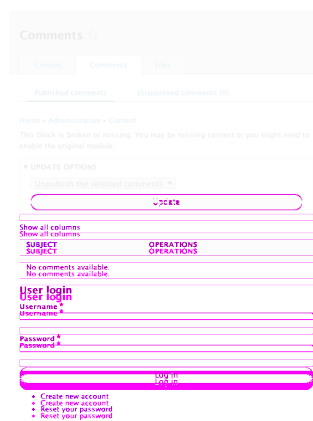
Comments

Content Comments Files

Published comments Unapproved comments (0)

Home » Administration » Content

This block is broken or missing. You may be missing content or you might need to enable the original module.

▾ UPDATE OPTIONS

Unpublish the selected comments

Update

Show all columns
Show all columns

| SUBJECT | OPERATIONS |
|---|---|
| SUBJECT | OPERATIONS |
| No comments available. | |
| No comments available. | |

User login
User login

Username *
Username *

Password *
Password *

Log in
Log in

- Create new account
- Create new account
- Reset your password
- Reset your password